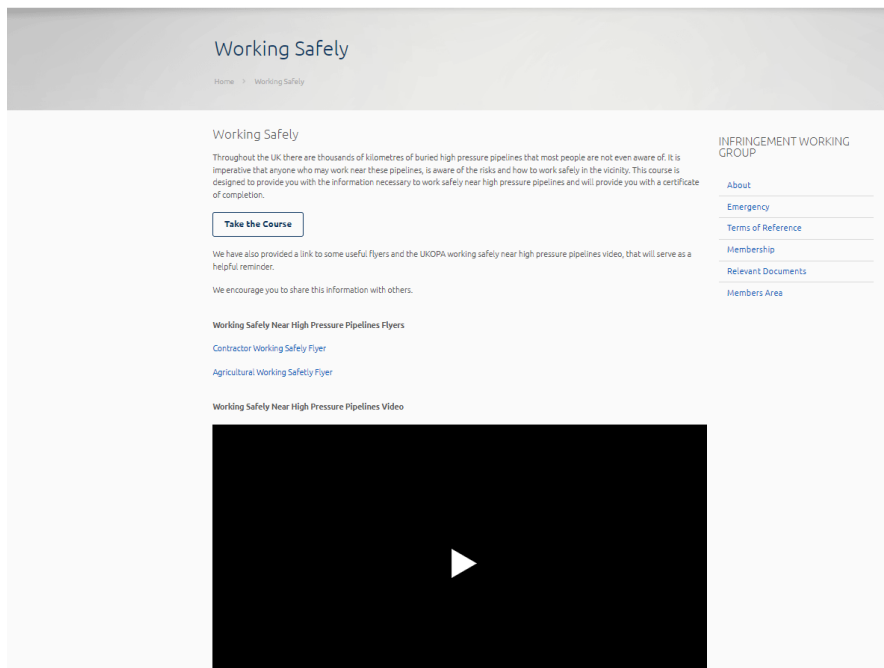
Working Safely

Home > Working Safely

Working Safely

Throughout the UK there are thousands of kilometres of buried high pressure pipelines that most people are not even aware of. It is imperative that anyone who may work near these pipelines, is aware of the risks and how to work safely in the vicinity. This course is designed to provide you with the information necessary to work safely near high pressure pipelines and will provide you with a certificate of completion.

Take the Course

We have also provided a link to some useful flyers and the UKOPA working safely near high pressure pipelines video, that will serve as a helpful reminder.

We encourage you to share this information with others.

Working Safely Near High Pressure Pipelines Flyers

Contractor Working Safely Flyer

Agricultural Working Safetly Flyer

Working Safely Near High Pressure Pipelines Video

INFRINGEMENT WORKING GROUP

About

Emergency

Terms of Reference

Membership

Relevant Documents

Members Area